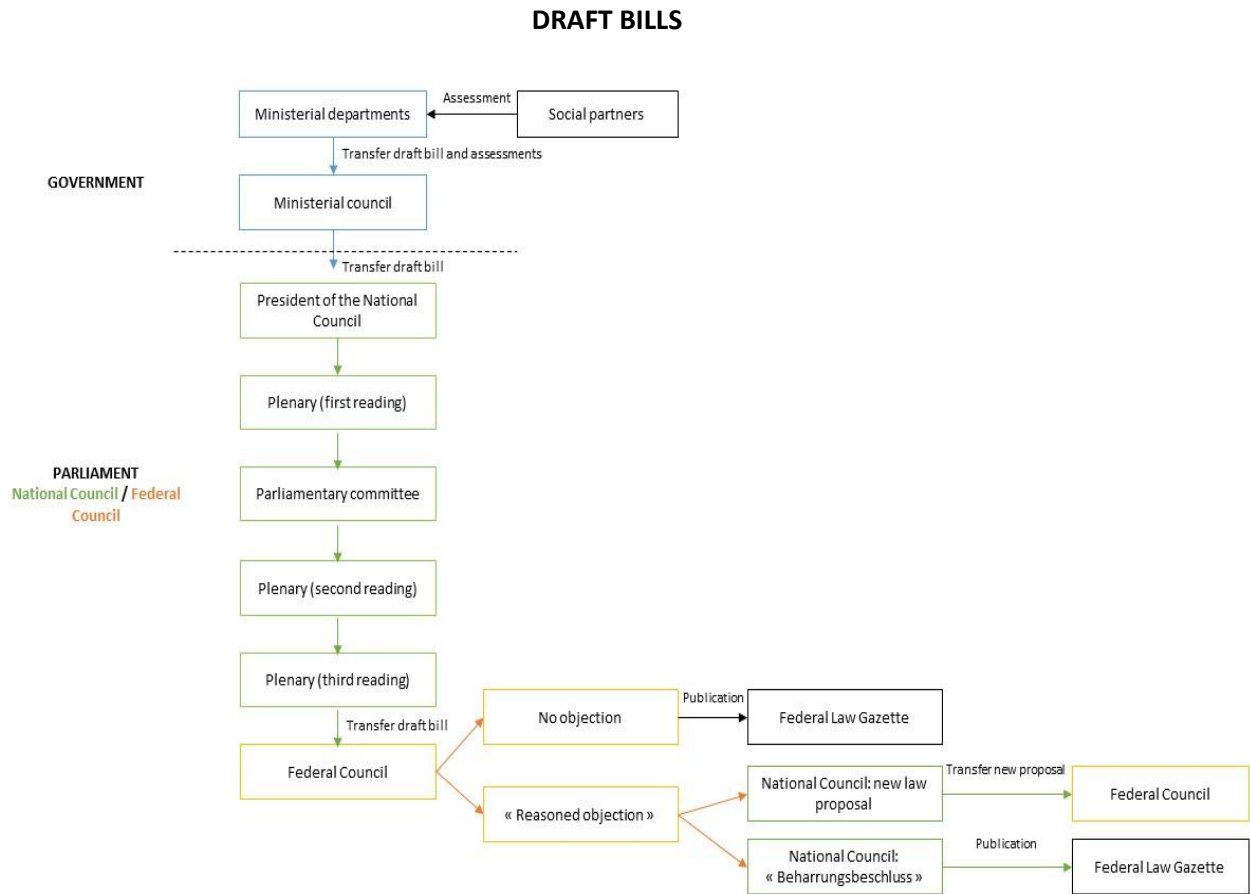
DRAFT BILLS

Ministerial departments

Assessment

Social partners

Transfer draft bill and assessments

GOVERNMENT

Ministerial council

Transfer draft bill

President of the National Council

Plenary (first reading)

PARLIAMENT
National Council / Federal Council

Parliamentary committee

Plenary (second reading)

Plenary (third reading)

Transfer draft bill

Federal Council

No objection

Publication

Federal Law Gazette

« Reasoned objection »

National Council: new law proposal

Transfer new proposal

Federal Council

National Council: « Beharrungsbeschluss »

Publication

Federal Law Gazette